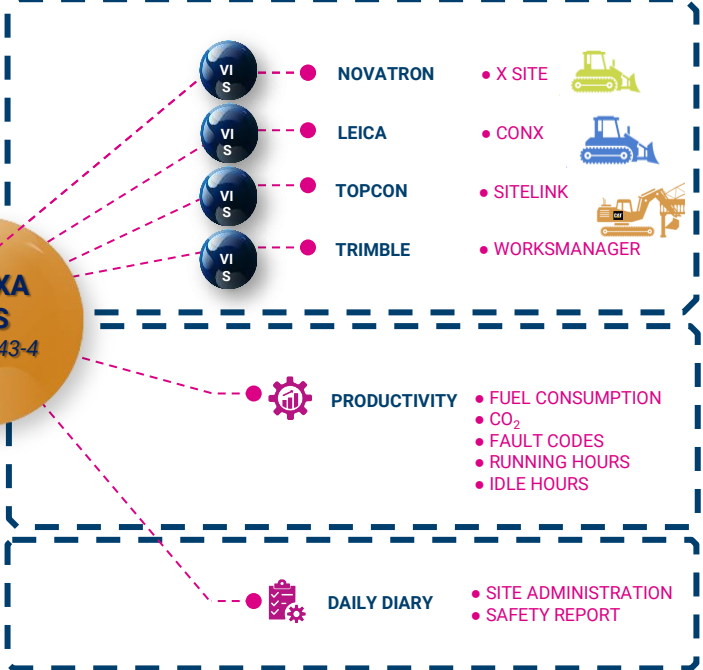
VI S
NOVATRON
• X SITE

VI S
LEICA
• CONX

VI S
TOPCON
• SITELINK

VI S
TRIMBLE
• WORKSMANAGER

XA
S
43-4

PRODUCTIVITY
• FUEL CONSUMPTION
• $CO_2$
• FAULT CODES
• RUNNING HOURS
• IDLE HOURS

DAILY DIARY
• SITE ADMINISTRATION
• SAFETY REPORT